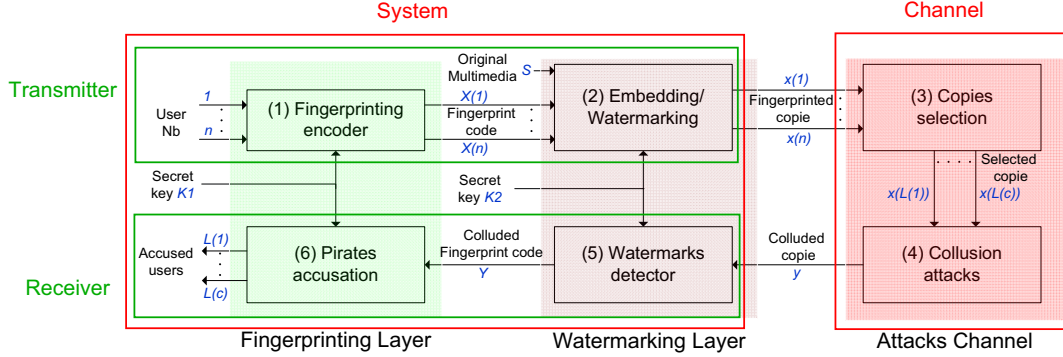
System

Channel

Transmitter

Receiver

User Nb

1

n

(1) Fingerprinting encoder

Original Multimedia S

X(1)

Fingerprint code

X(n)

(2) Embedding/ Watermarking

x(1)

Fingerprinted copie

x(n)

(3) Copies selection

Selected copie

x(L(1))

x(L(c))

Secret key K1

Secret key K2

Accused users

L(1)

L(c)

(6) Pirates accusation

Colluded Fingerprint code

Y

(5) Watermarks detector

Colluded copie

y

(4) Collusion attacks

Fingerprinting Layer

Watermarking Layer

Attacks Channel